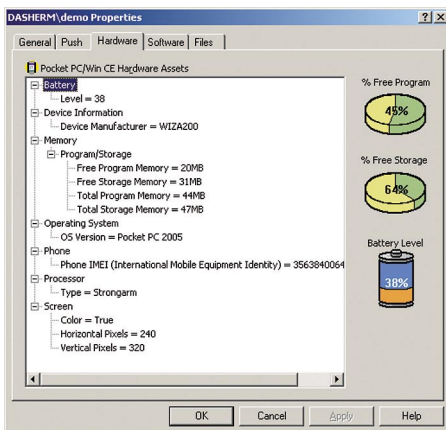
DASHERM\demo Properties ? X

General | Push | Hardware | Software | Files

Pocket PC/Win CE Hardware Assets

Battery
Level = 38
Device Information
Device Manufacturer = WIZA200
Memory
Program/Storage
Free Program Memory = 20MB
Free Storage Memory = 31MB
Total Program Memory = 44MB
Total Storage Memory = 47MB
Operating System
OS Version = Pocket PC 2005
Phone
Phone IMEI (International Mobile Equipment Identity) = 3563840064
Processor
Type = Strongarm
Screen
Color = True
Horizontal Pixels = 240
Vertical Pixels = 320

% Free Program
45%
% Free Storage
64%
Battery Level
38%

OK | Cancel | Apply | Help